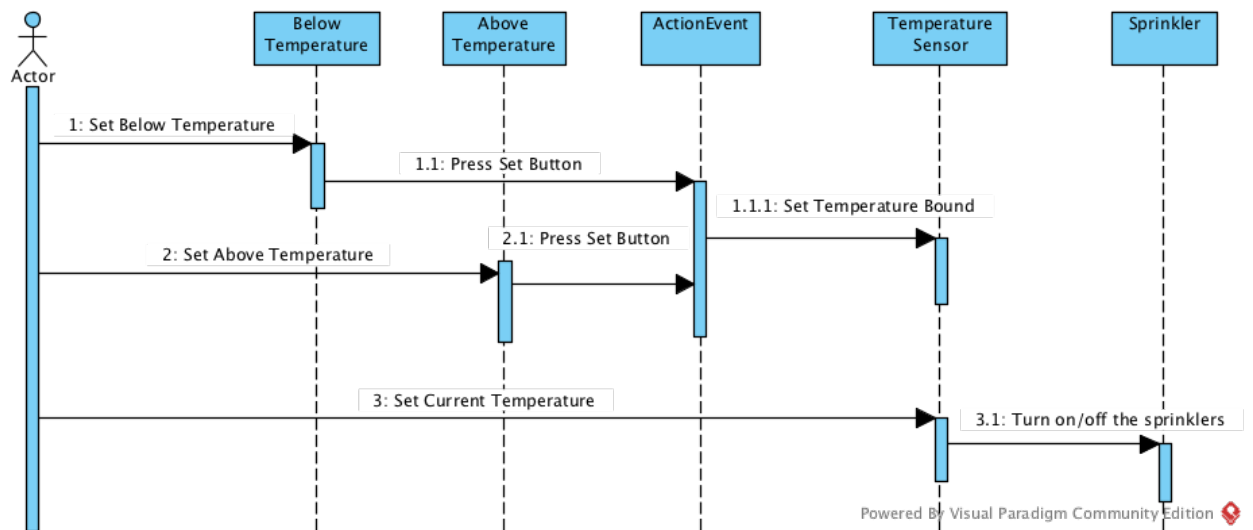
Actor

Below Temperature

Above Temperature

ActionEvent

Temperature Sensor

Sprinkler

1: Set Below Temperature

1.1: Press Set Button

1.1.1: Set Temperature Bound

2.1: Press Set Button

2: Set Above Temperature

3: Set Current Temperature

3.1: Turn on/off the sprinklers

Powered By Visual Paradigm Community Edition